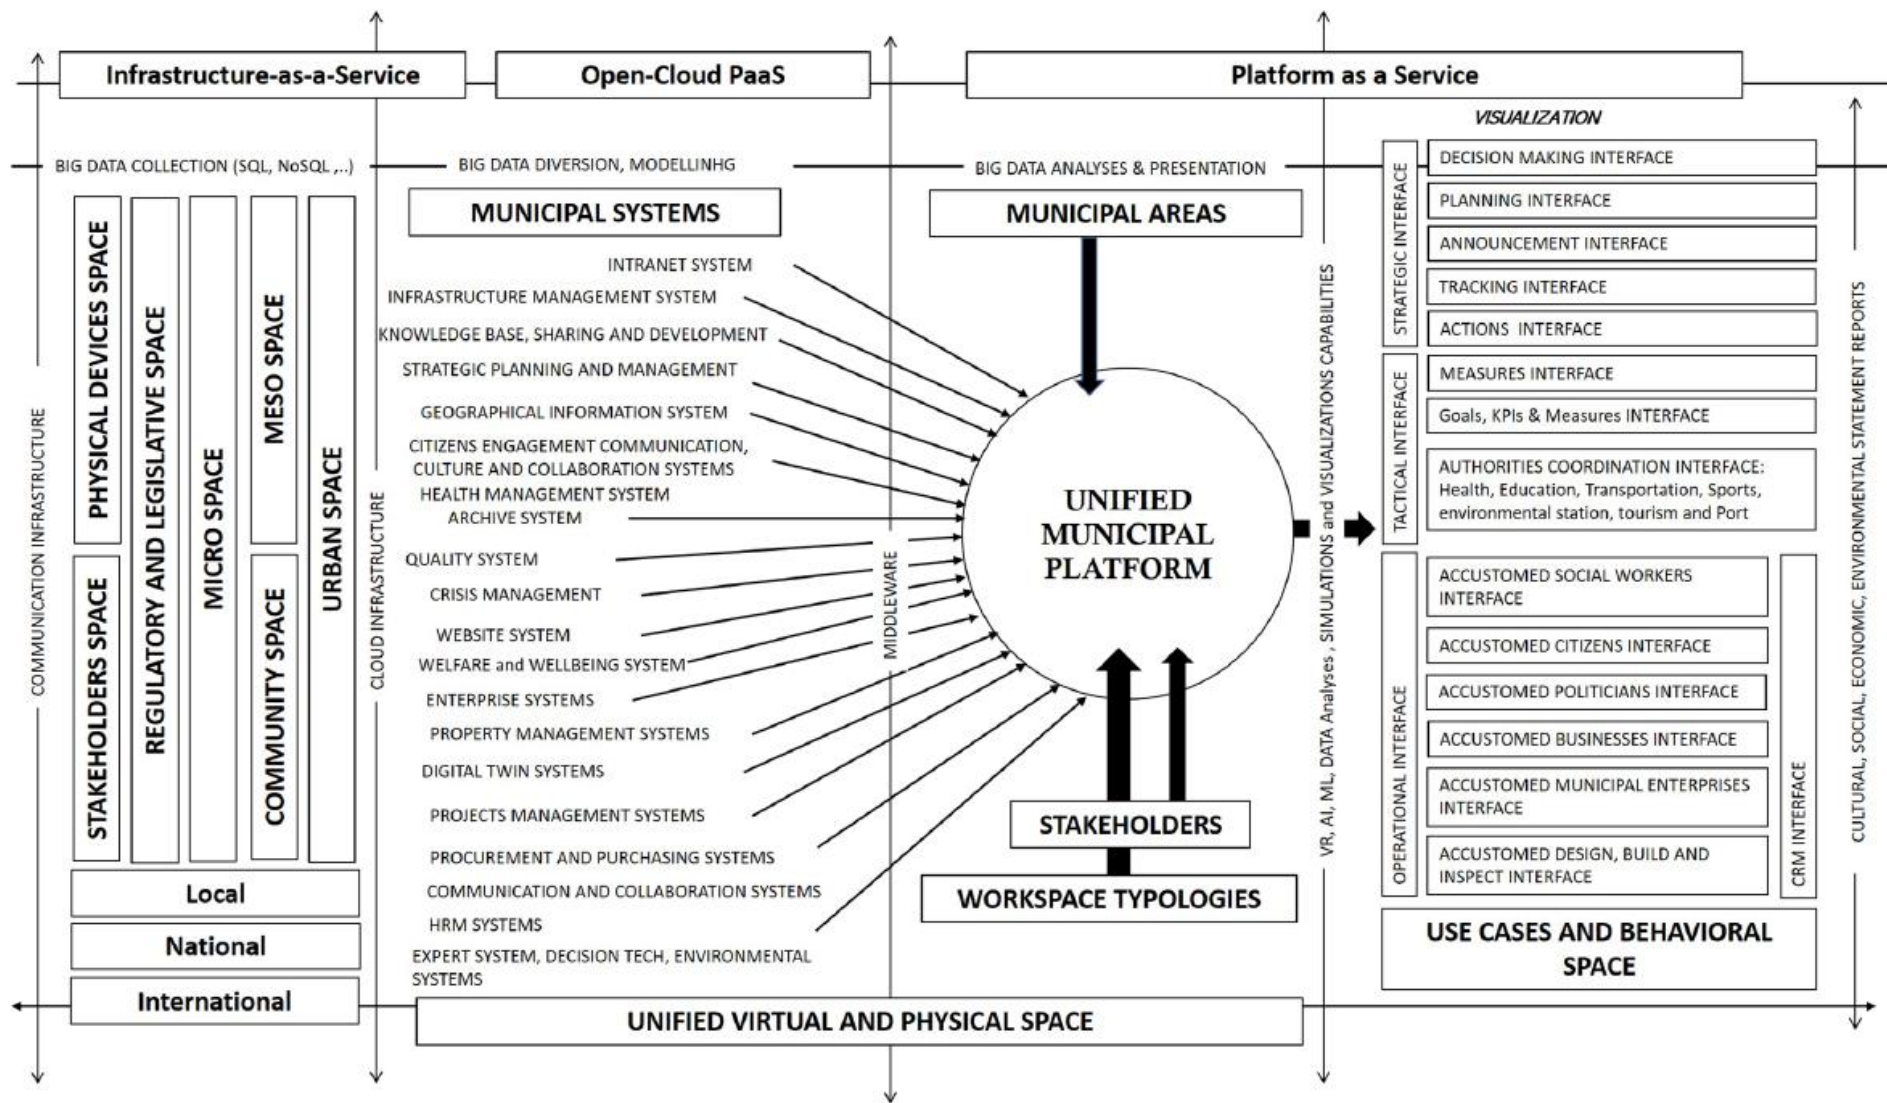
Infrastructure-as-a-Service

Open-Cloud PaaS

Platform as a Service

VISUALIZATION

BIG DATA COLLECTION (SQL, NoSQL ,..)

BIG DATA DIVERSION, MODELLINHG

BIG DATA ANALYSES & PRESENTATION

COMMUNICATION INFRASTRUCTURE

PHYSICAL DEVICES SPACE

STAKEHOLDERS SPACE

REGULATORY AND LEGISLATIVE SPACE

MICRO SPACE

MESO SPACE

COMMUNITY SPACE

URBAN SPACE

Local

National

International

CLOUD INFRASTRUCTURE

MUNICIPAL SYSTEMS

INTRANET SYSTEM
INFRASTRUCTURE MANAGEMENT SYSTEM
KNOWLEDGE BASE, SHARING AND DEVELOPMENT
STRATEGIC PLANNING AND MANAGEMENT
GEOGRAPHICAL INFORMATION SYSTEM
CITIZENS ENGAGEMENT COMMUNICATION, CULTURE AND COLLABORATION SYSTEMS
HEALTH MANAGEMENT SYSTEM
ARCHIVE SYSTEM
QUALITY SYSTEM
CRISIS MANAGEMENT
WEBSITE SYSTEM
WELFARE and WELLBEING SYSTEM
ENTERPRISE SYSTEMS
PROPERTY MANAGEMENT SYSTEMS
DIGITAL TWIN SYSTEMS
PROJECTS MANAGEMENT SYSTEMS
PROCUREMENT AND PURCHASING SYSTEMS
COMMUNICATION AND COLLABORATION SYSTEMS
HRM SYSTEMS
EXPERT SYSTEM, DECISION TECH, ENVIRONMENTAL SYSTEMS

MIDDLEWARE

MUNICIPAL AREAS

UNIFIED MUNICIPAL PLATFORM

STAKEHOLDERS

WORKSPACE TYPOLOGIES

VR, AI, ML, DATA Analyses , SIMULATIONS and VISUALIZATIONS CAPABILITIES

STRATEGIC INTERFACE

DECISION MAKING INTERFACE
PLANNING INTERFACE
ANNOUNCEMENT INTERFACE
TRACKING INTERFACE
ACTIONS INTERFACE

TACTICAL INTERFACE

MEASURES INTERFACE
Goals, KPIs & Measures INTERFACE
AUTHORITIES COORDINATION INTERFACE: Health, Education, Transportation, Sports, environmental station, tourism and Port

OPERATIONAL INTERFACE

ACCUSTOMED SOCIAL WORKERS INTERFACE
ACCUSTOMED CITIZENS INTERFACE
ACCUSTOMED POLITICIANS INTERFACE
ACCUSTOMED BUSINESSES INTERFACE
ACCUSTOMED MUNICIPAL ENTERPRISES INTERFACE
ACCUSTOMED DESIGN, BUILD AND INSPECT INTERFACE

CRM INTERFACE

CULTURAL, SOCIAL, ECONOMIC, ENVIRONMENTAL STATEMENT REPORTS

USE CASES AND BEHAVIORAL SPACE

UNIFIED VIRTUAL AND PHYSICAL SPACE